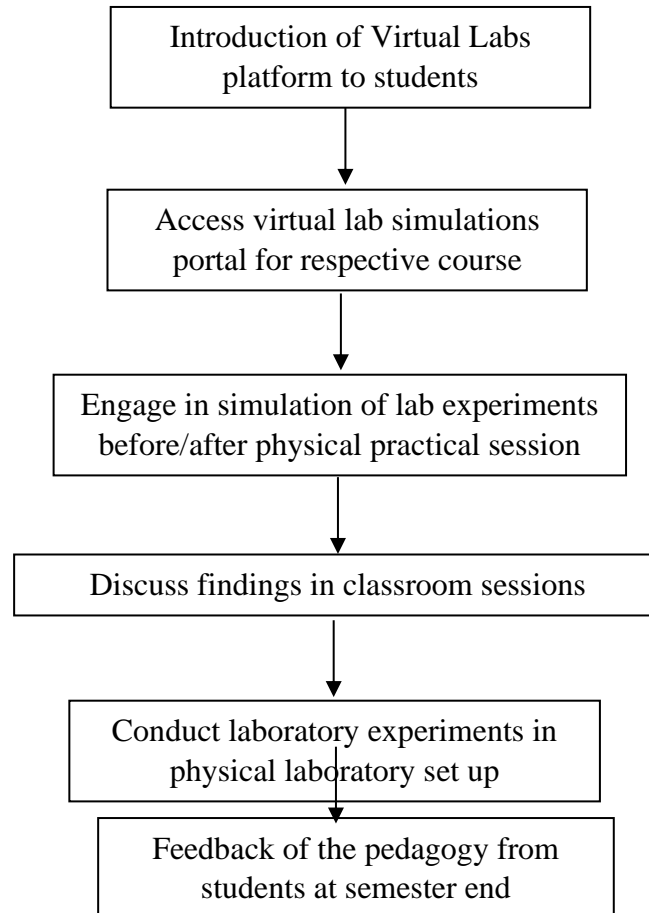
Introduction of Virtual Labs platform to students

Access virtual lab simulations portal for respective course

Engage in simulation of lab experiments before/after physical practical session

Discuss findings in classroom sessions

Conduct laboratory experiments in physical laboratory set up

Feedback of the pedagogy from students at semester end